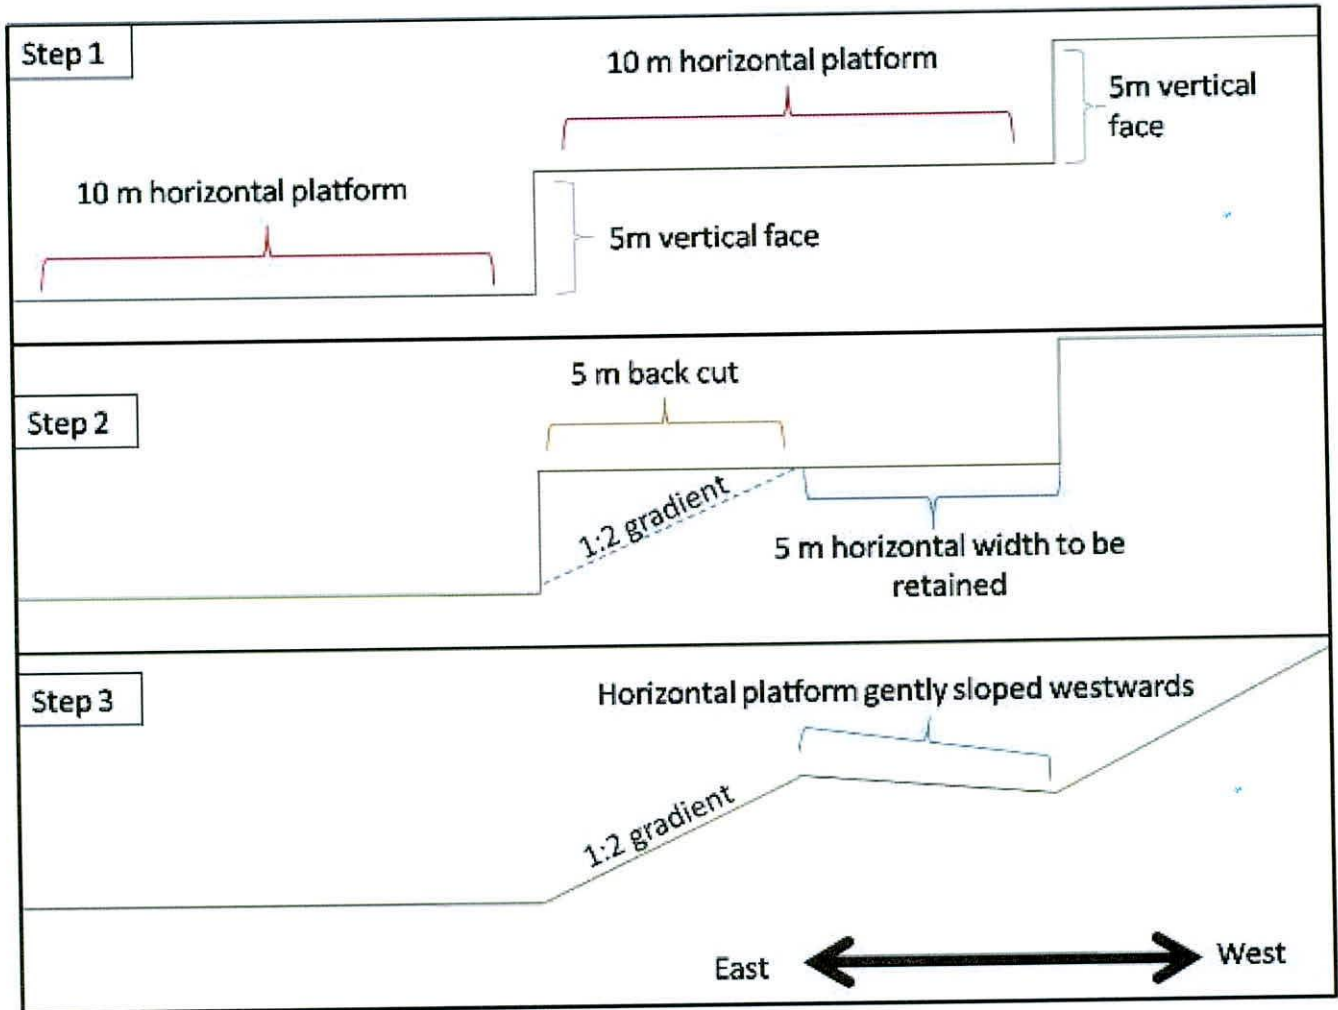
Step 1

10 m horizontal platform

5m vertical face

10 m horizontal platform

5m vertical face

Step 2

5 m back cut

1:2 gradient

5 m horizontal width to be retained

Step 3

Horizontal platform gently sloped westwards

1:2 gradient

East

West